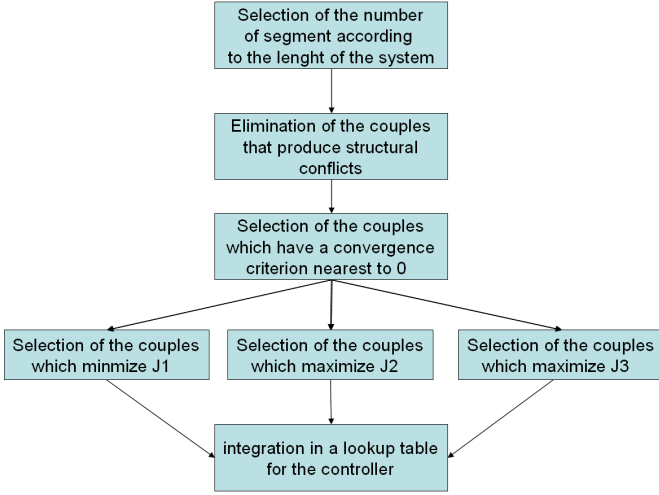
Selection of the number of segment according to the lenght of the system

Elimination of the couples that produce structural conflicts

Selection of the couples which have a convergence criterion nearest to 0

Selection of the couples which minmize J1

Selection of the couples which maximize J2

Selection of the couples which maximize J3

integration in a lookup table for the controller